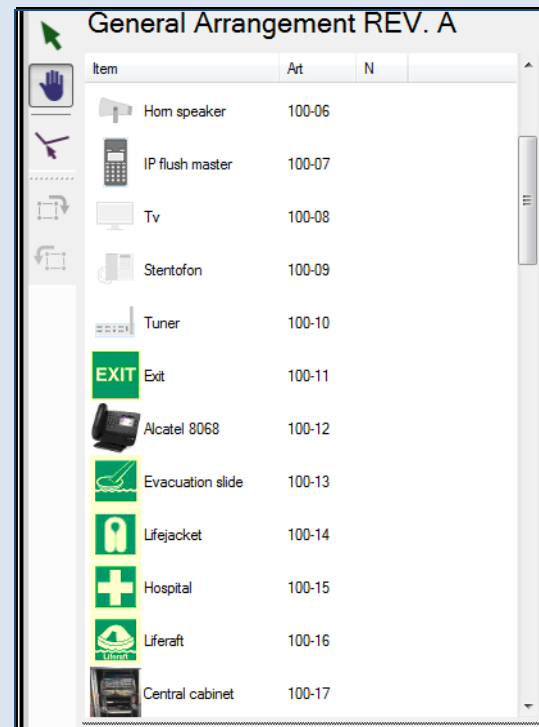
General Arrangement REV. A

| Item | Art | N |
|---|---|---|
| Horn speaker | 100-06 | |
| IP flush master | 100-07 | |
| Tv | 100-08 | |
| Stentofon | 100-09 | |
| Tuner | 100-10 | |
| EXIT Exit | 100-11 | |
| Alcatel 8068 | 100-12 | |
| Evacuation slide | 100-13 | |
| Lifejacket | 100-14 | |
| Hospital | 100-15 | |
| Liferaft Liferaft | 100-16 | |
| Central cabinet | 100-17 | |